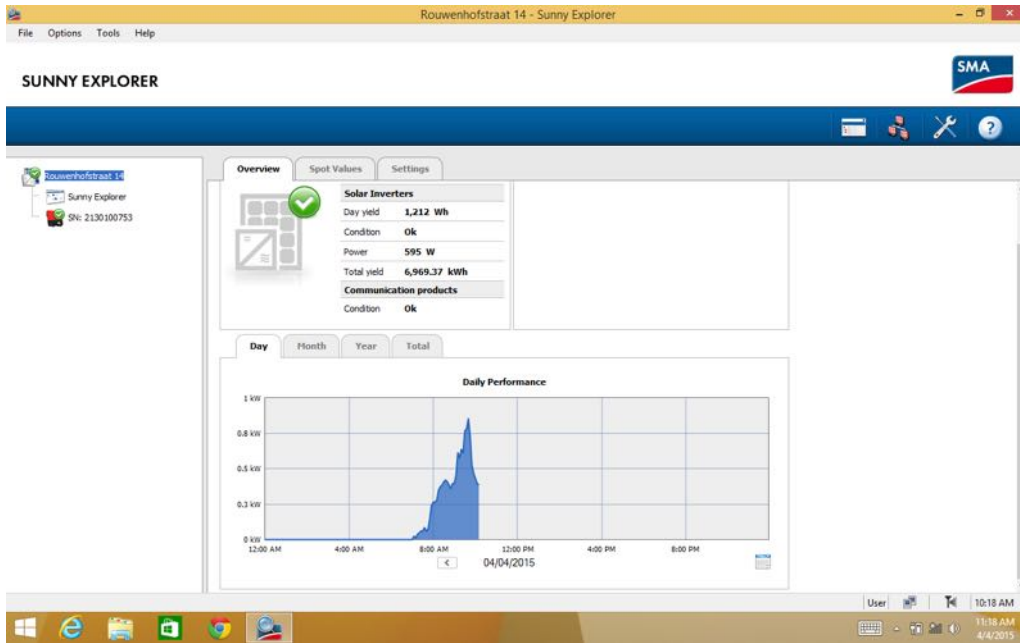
Rouwenhofstraat 14 - Sunny Explorer

File Options Tools Help

SUNNY EXPLORER

SMA

Rouwenhofstraat 14
Sunny Explorer
SN: 2130100753

Overview | Spot Values | Settings

| Solar Inverters | |
|---|---|
| Day yield | 1,212 Wh |
| Condition | Ok |
| Power | 595 W |
| Total yield | 6,969.37 kWh |
| Communication products | |
| Condition | Ok |

Day | Month | Year | Total

Daily Performance

1 kW
0.8 kW
0.5 kW
0.3 kW
0 kW
12:00 AM
4:00 AM
8:00 AM
12:00 PM
4:00 PM
8:00 PM

<
04/04/2015

User
10:18 AM

11:18 AM
4/4/2015